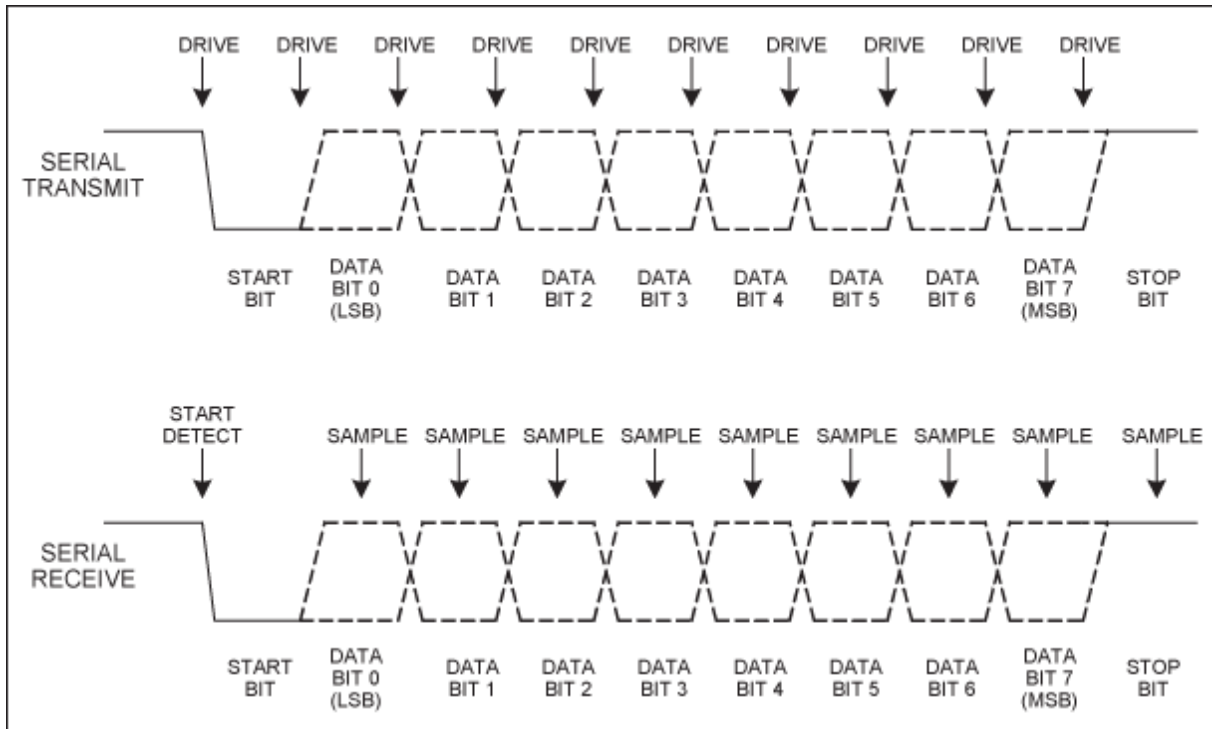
DRIVE DRIVE DRIVE DRIVE DRIVE DRIVE DRIVE DRIVE DRIVE DRIVE

SERIAL TRANSMIT

START BIT
DATA BIT 0 (LSB)
DATA BIT 1
DATA BIT 2
DATA BIT 3
DATA BIT 4
DATA BIT 5
DATA BIT 6
DATA BIT 7 (MSB)
STOP BIT

START DETECT
SAMPLE SAMPLE SAMPLE SAMPLE SAMPLE SAMPLE SAMPLE SAMPLE SAMPLE

SERIAL RECEIVE

START BIT
DATA BIT 0 (LSB)
DATA BIT 1
DATA BIT 2
DATA BIT 3
DATA BIT 4
DATA BIT 5
DATA BIT 6
DATA BIT 7 (MSB)
STOP BIT